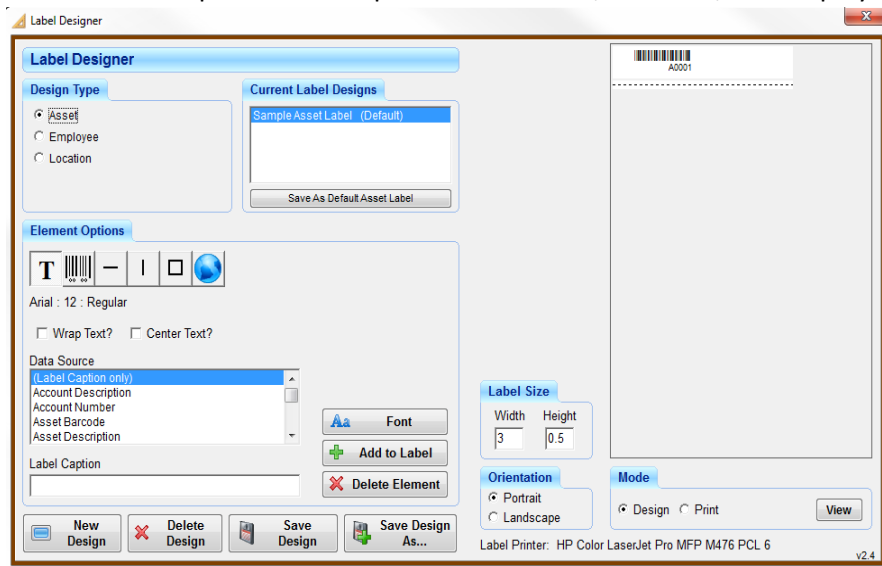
Label Designer

Label Designer

Design Type
Asset
Employee
Location

Current Label Designs
Sample Asset Label (Default)
Save As Default Asset Label

Element Options
T
Arial : 12 : Regular
Wrap Text? Center Text?

Data Source
(Label Caption only)
Account Description
Account Number
Asset Barcode
Asset Description

Label Caption

Font
Add to Label
Delete Element

New Design
Delete Design
Save Design
Save Design As...

A0001

Label Size
Width 3
Height 0.5

Orientation
Portrait
Landscape

Mode
Design Print
View

Label Printer: HP Color LaserJet Pro MFP M476 PCL 6

v2.4